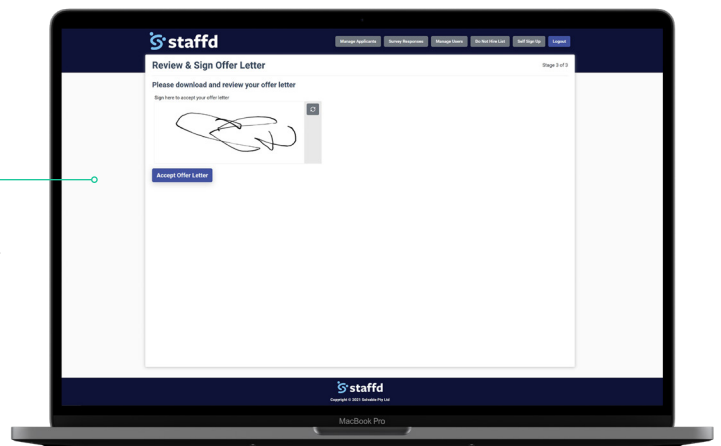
staffd

Manage Applicants Survey Responses Manage Users Do Not Hire List Self Sign Up Logout

Review & Sign Offer Letter

Stage 3 of 3

Please download and review your offer letter

Sign here to accept your offer letter

Accept Offer Letter

staffd

Copyright © 2021 Solvable Pty Ltd

MacBook Pro